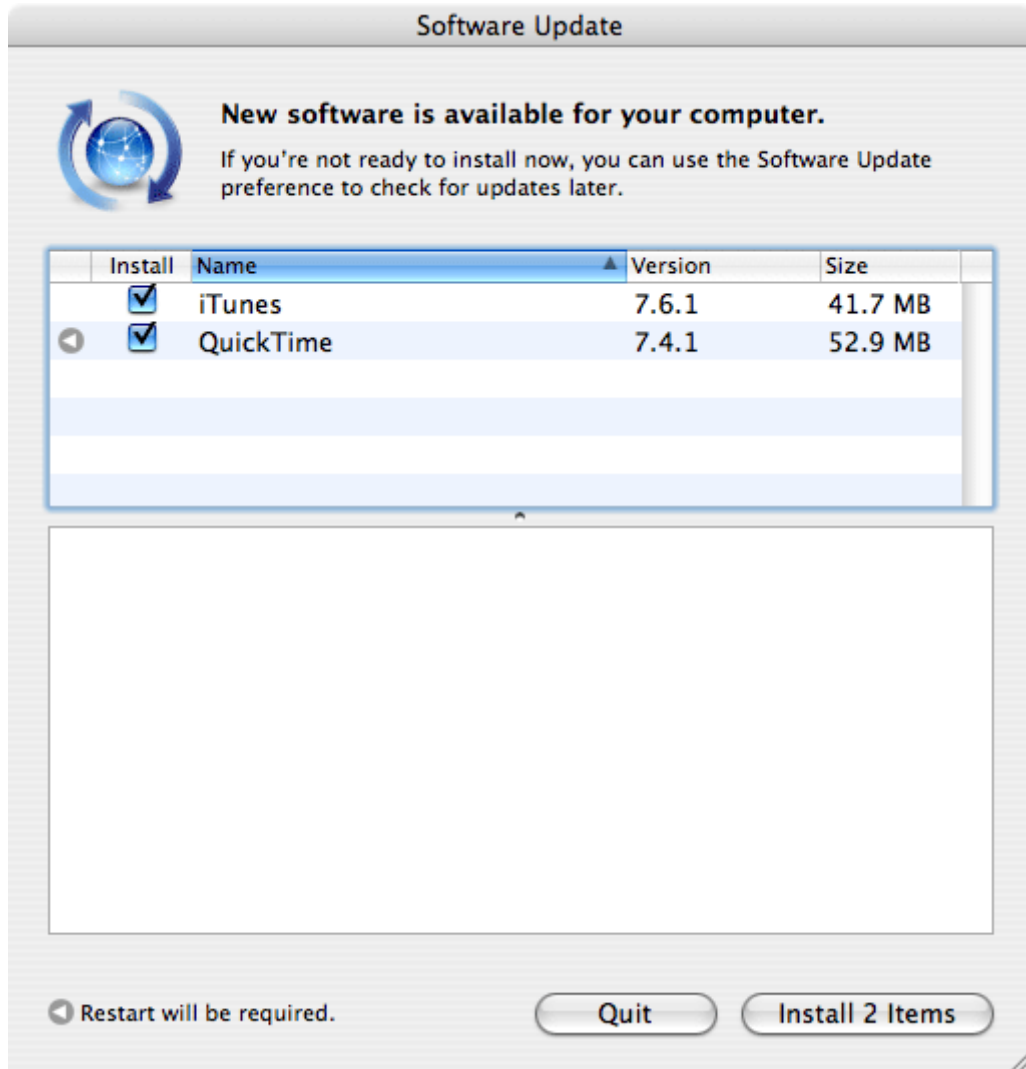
Software Update

New software is available for your computer.

If you’re not ready to install now, you can use the Software Update preference to check for updates later.

| Install | Name | Version | Size |
|---|---|---|---|
| ☑ | iTunes | 7.6.1 | 41.7 MB |
| ☑ | QuickTime | 7.4.1 | 52.9 MB |

Restart will be required.

Quit

Install 2 Items